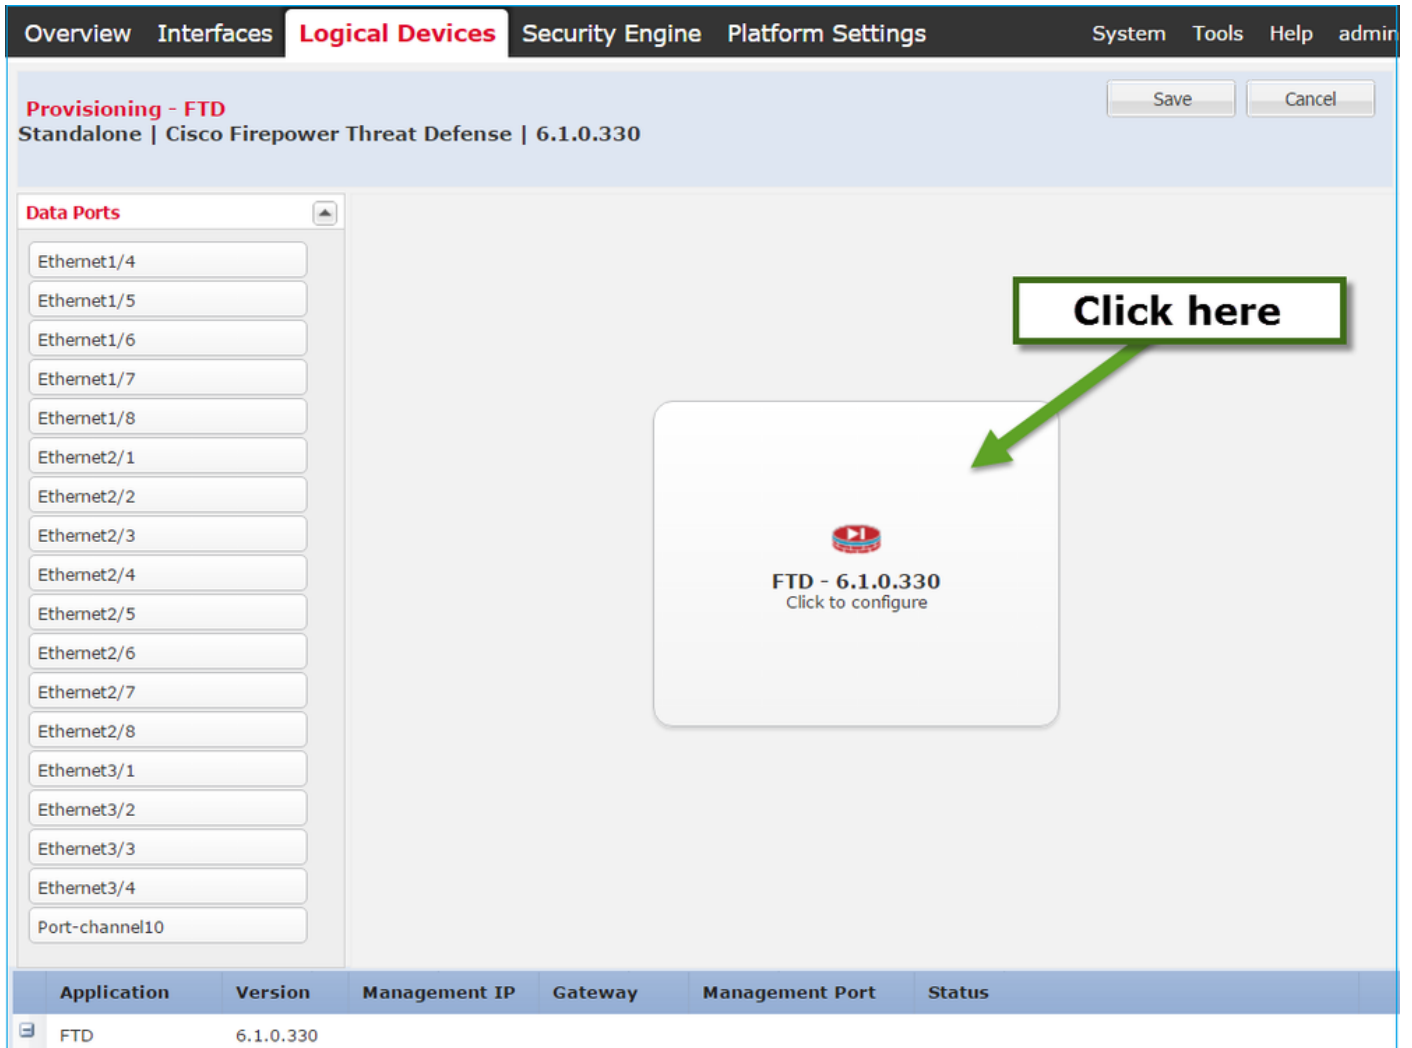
Overview Interfaces Logical Devices Security Engine Platform Settings System Tools Help admin

Provisioning - FTD
Standalone | Cisco Firepower Threat Defense | 6.1.0.330

Save Cancel

Data Ports

Ethernet1/4
Ethernet1/5
Ethernet1/6
Ethernet1/7
Ethernet1/8
Ethernet2/1
Ethernet2/2
Ethernet2/3
Ethernet2/4
Ethernet2/5
Ethernet2/6
Ethernet2/7
Ethernet2/8
Ethernet3/1
Ethernet3/2
Ethernet3/3
Ethernet3/4
Port-channel10

Click here

FTD - 6.1.0.330
Click to configure

| Application | Version | Management IP | Gateway | Management Port | Status |
|---|---|---|---|---|---|
| FTD | 6.1.0.330 | | | | |